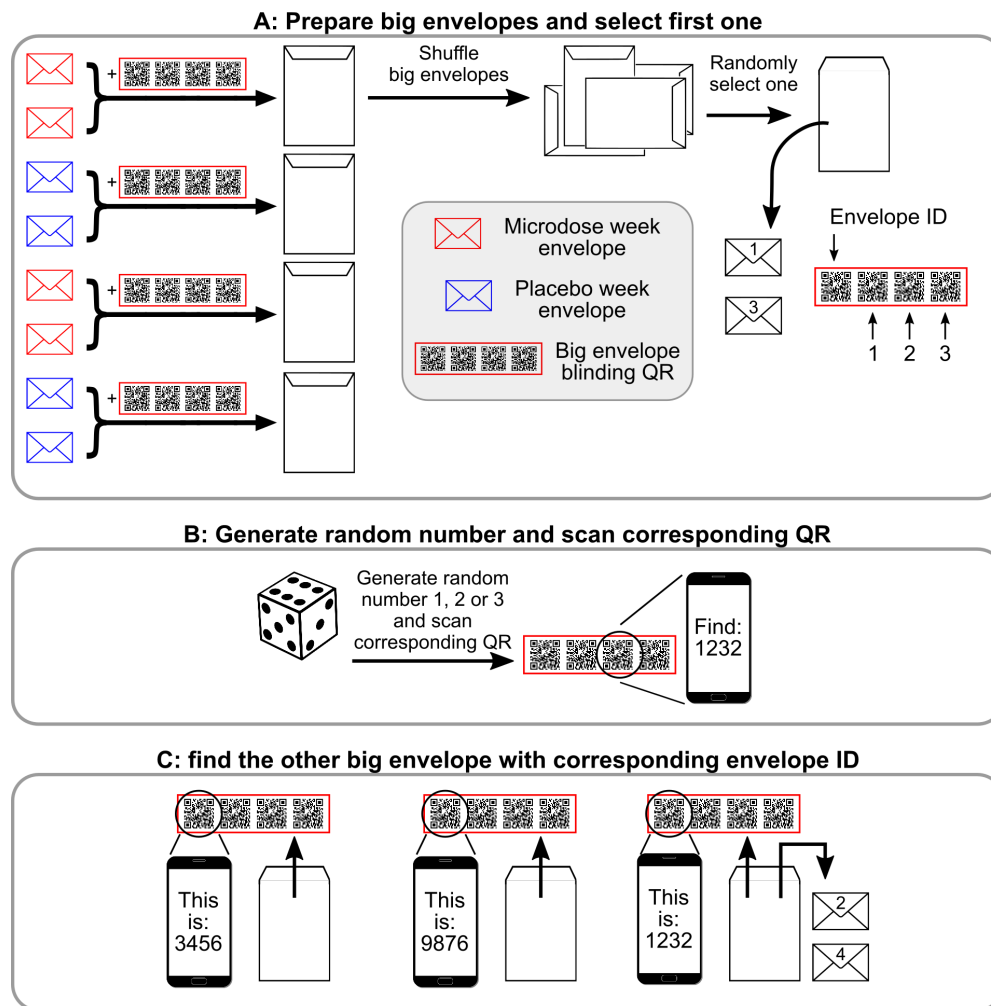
A: Prepare big envelopes and select first one

+

+

+

+

Shuffle big envelopes

Randomly select one

1

3

Envelope ID

1 2 3

Microdose week envelope

Placebo week envelope

Big envelope blinding QR

B: Generate random number and scan corresponding QR

Generate random number 1, 2 or 3 and scan corresponding QR

Find: 1232

C: find the other big envelope with corresponding envelope ID

This is: 3456

This is: 9876

This is: 1232

2

4